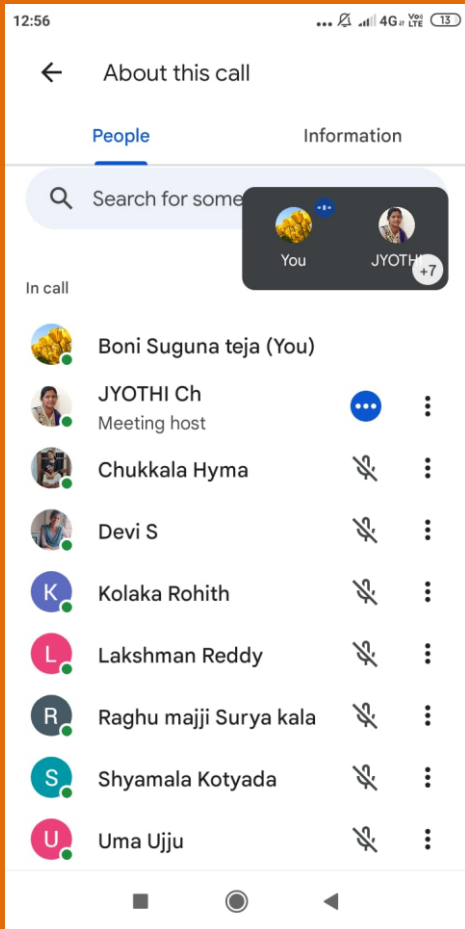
12:56 ... 4G Vo LTE 13

About this call

People

Information

Search for some

You

JYOTHI

+7

In call

Boni Suguna teja (You)

JYOTHI Ch
Meeting host

Chukkala Hyma

Devi S

K Kolaka Rohith

L Lakshman Reddy

R Raghu majji Surya kala

S Shyamala Kotyada

U Uma Ujju